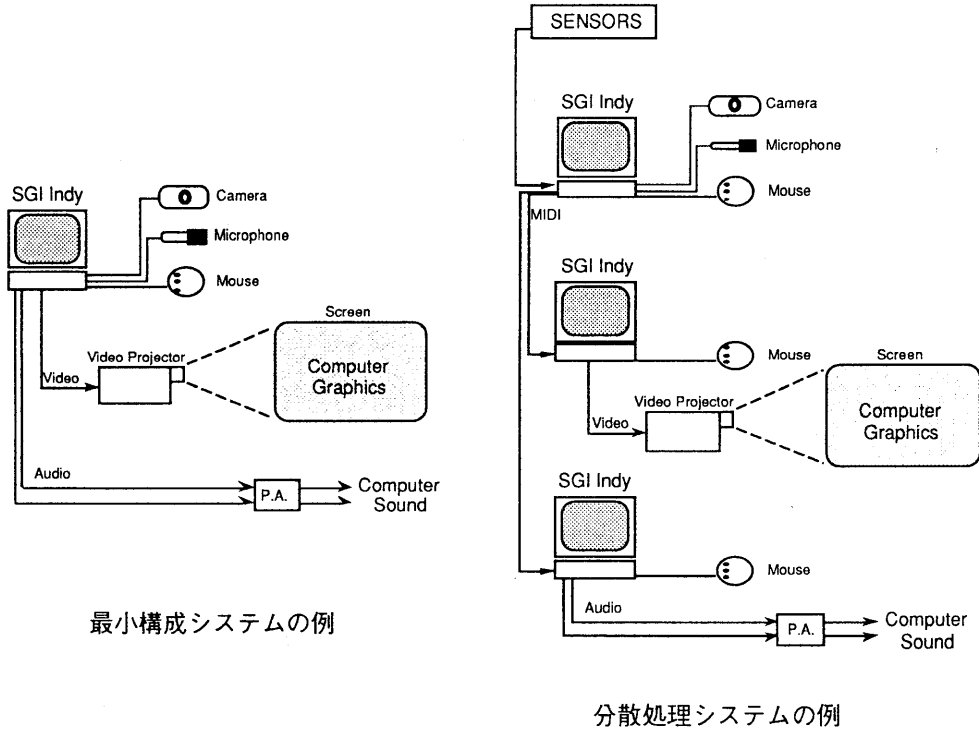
SGI Indy
Camera
Microphone
Mouse
Screen
Video Projector
Video
Computer Graphics
Audio
P.A.
Computer Sound

最小構成システムの例

SENSORS
SGI Indy
Camera
Microphone
Mouse
MIDI
SGI Indy
Mouse
Screen
Video Projector
Video
Computer Graphics
SGI Indy
Mouse
Audio
P.A.
Computer Sound

分散処理システムの例